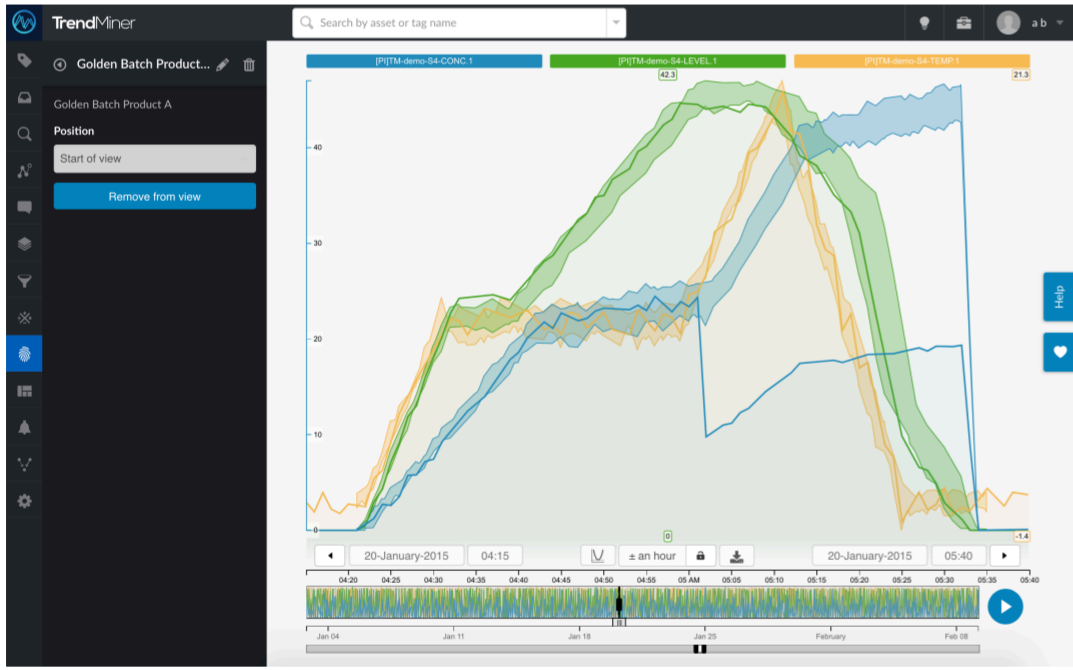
TrendMiner

Search by asset or tag name

a b

Golden Batch Product...

Golden Batch Product A

Position

Start of view

Remove from view

[PI]TM-demo-S4-CONC.1

[PI]TM-demo-S4-LEVEL.1

[PI]TM-demo-S4-TEMP.1

42.3

21.3

40

30

20

10

0

0

-1.4

Help

20-January-2015

04:15

± an hour

20-January-2015

05:40

04:20 04:25 04:30 04:35 04:40 04:45 04:50 04:55 05 AM 05:05 05:10 05:15 05:20 05:25 05:30 05:35 05:40

Jan 04 Jan 11 Jan 18 Jan 25 February Feb 08